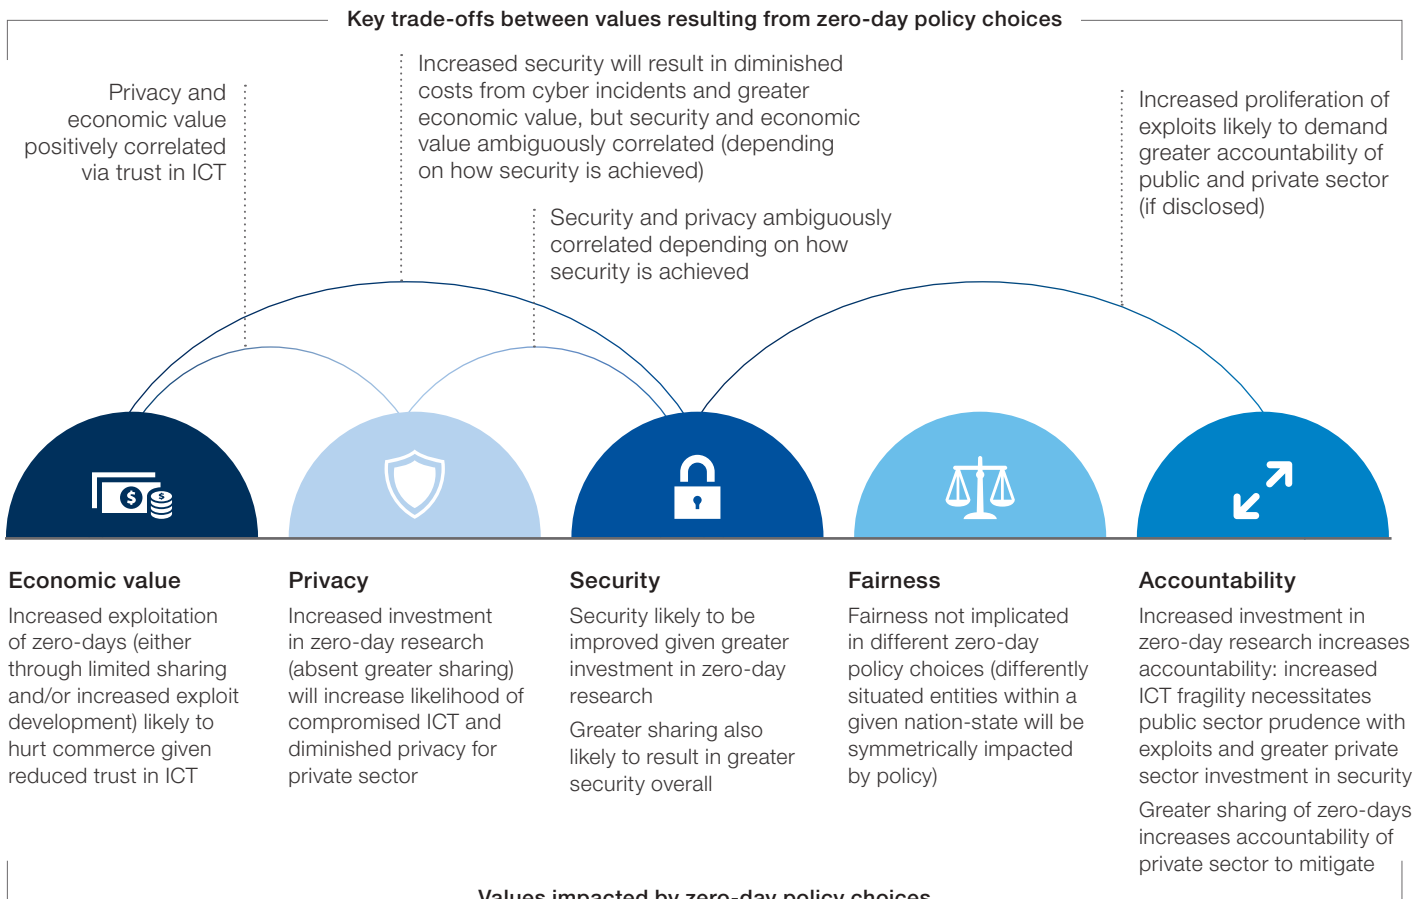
Key trade-offs between values resulting from zero-day policy choices

Privacy and economic value positively correlated via trust in ICT

Increased security will result in diminished costs from cyber incidents and greater economic value, but security and economic value ambiguously correlated (depending on how security is achieved)

Security and privacy ambiguously correlated depending on how security is achieved

Increased proliferation of exploits likely to demand greater accountability of public and private sector (if disclosed)

Economic value

Increased exploitation of zero-days (either through limited sharing and/or increased exploit development) likely to hurt commerce given reduced trust in ICT

Privacy

Increased investment in zero-day research (absent greater sharing) will increase likelihood of compromised ICT and diminished privacy for private sector

Security

Security likely to be improved given greater investment in zero-day research

Greater sharing also likely to result in greater security overall

Fairness

Fairness not implicated in different zero-day policy choices (differently situated entities within a given nation-state will be symmetrically impacted by policy)

Accountability

Increased investment in zero-day research increases accountability: increased ICT fragility necessitates public sector prudence with exploits and greater private sector investment in security

Greater sharing of zero-days increases accountability of private sector to mitigate

Values impacted by zero-day policy choices